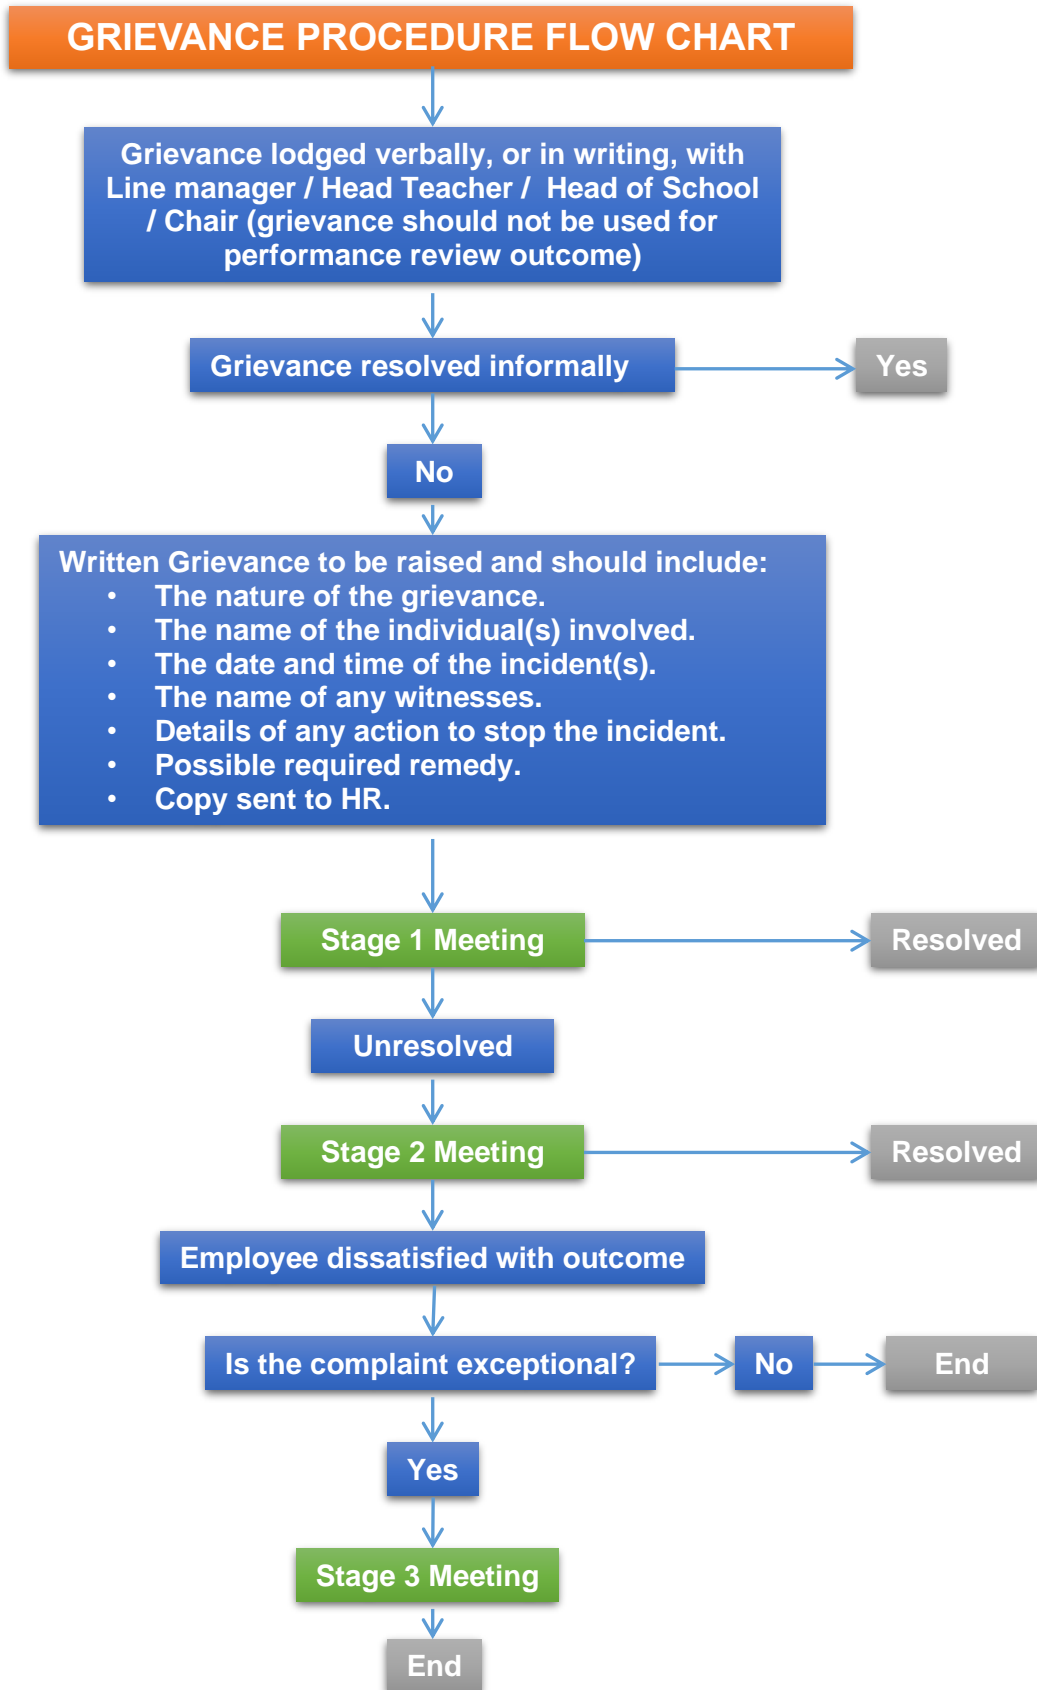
GRIEVANCE PROCEDURE FLOW CHART

Grievance lodged verbally, or in writing, with Line manager / Head Teacher / Head of School / Chair (grievance should not be used for performance review outcome)

Grievance resolved informally

Yes

No

Written Grievance to be raised and should include:
• The nature of the grievance.
• The name of the individual(s) involved.
• The date and time of the incident(s).
• The name of any witnesses.
• Details of any action to stop the incident.
• Possible required remedy.
• Copy sent to HR.

Stage 1 Meeting

Resolved

Unresolved

Stage 2 Meeting

Resolved

Employee dissatisfied with outcome

Is the complaint exceptional?

No

End

Yes

Stage 3 Meeting

End